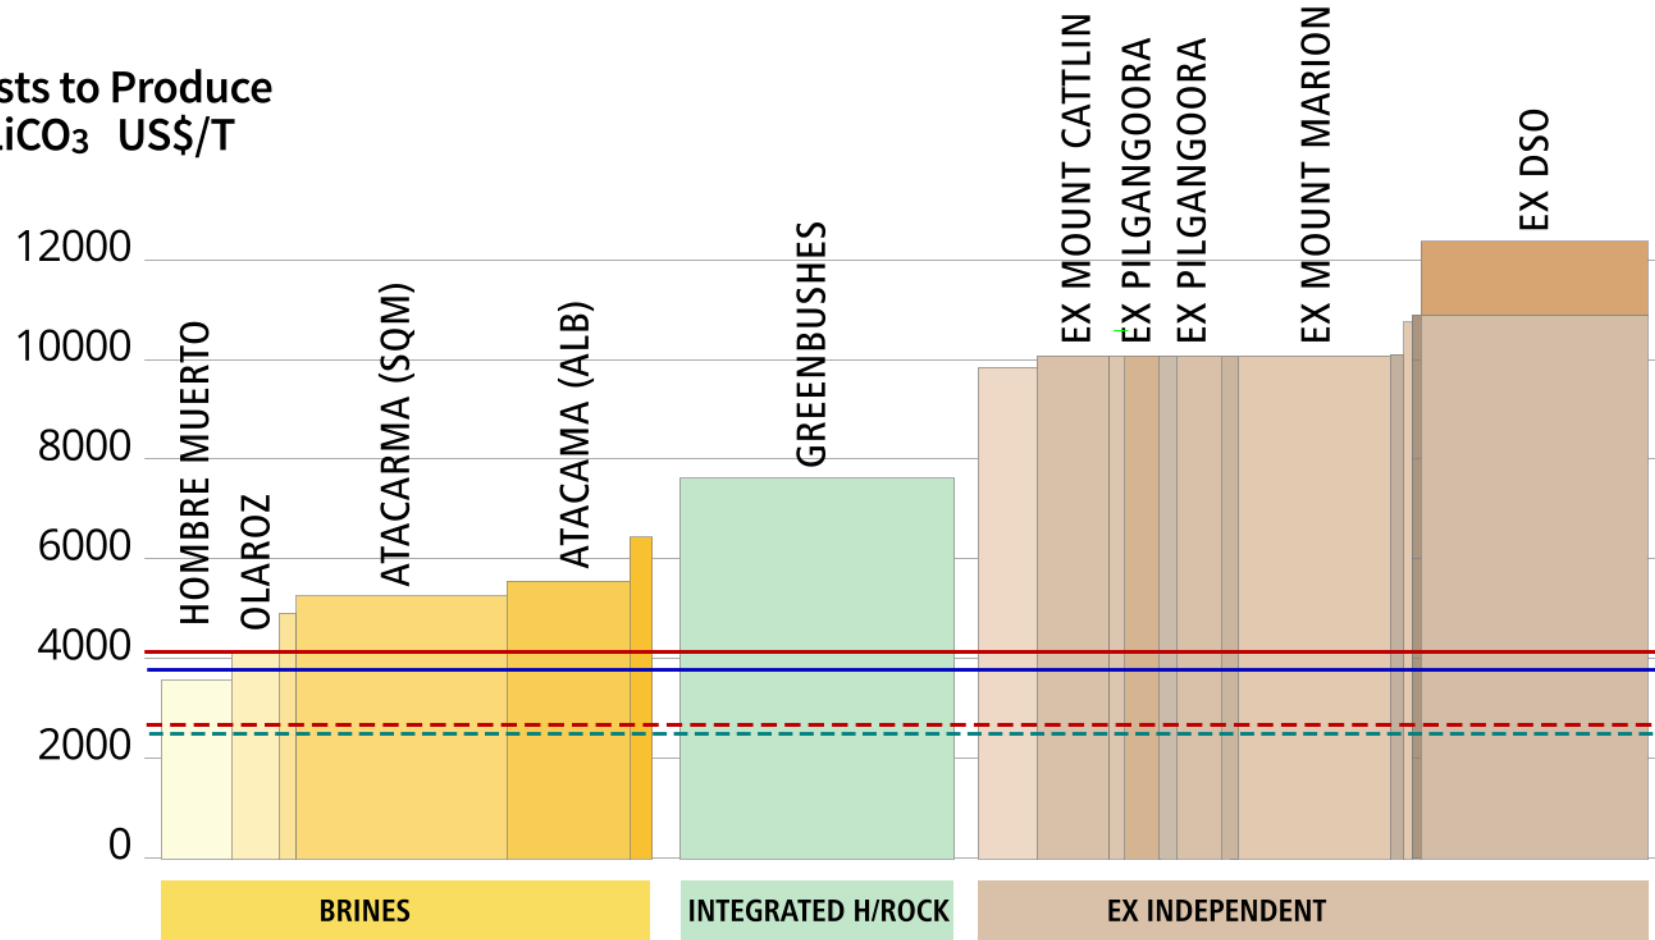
sts to Produce
iCO₃ US$/T

12000
10000
8000
6000
4000
2000
0

HOMBRE MUERTO
OLAROZ
ATACARMA (SQM)
ATACAMA (ALB)
GREENBUSHES
EX MOUNT CATTLIN
EX PILGANGOORA
EX PILGANGOORA
EX MOUNT MARION
EX DSO

BRINES
INTEGRATED H/ROCK
EX INDEPENDENT